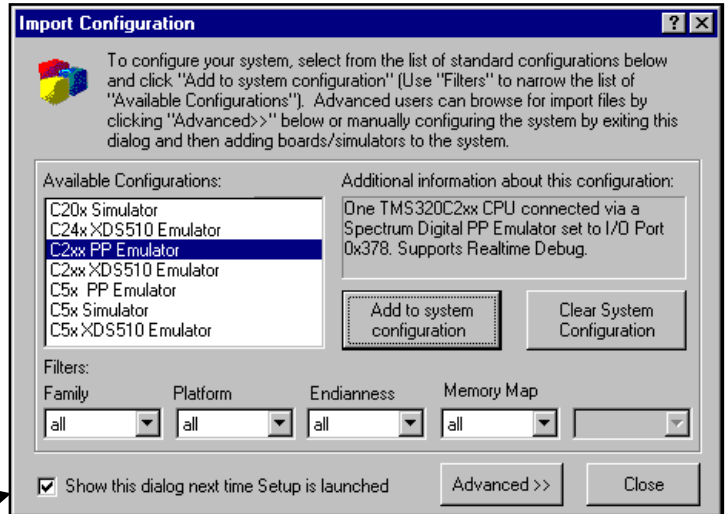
Import Configuration

?

To configure your system, select from the list of standard configurations below and click "Add to system configuration" (Use "Filters" to narrow the list of "Available Configurations"). Advanced users can browse for import files by clicking "Advanced>>" below or manually configuring the system by exiting this dialog and then adding boards/simulators to the system.

Available Configurations:

C20x Simulator
C24x XDS510 Emulator
C2xx PP Emulator
C2xx XDS510 Emulator
C5x PP Emulator
C5x Simulator
C5x XDS510 Emulator

Additional information about this configuration:

One TMS320C2xx CPU connected via a Spectrum Digital PP Emulator set to I/O Port 0x378. Supports Realtime Debug.

Add to system configuration

Clear System Configuration

Filters:

Family
all

Platform
all

Endianness
all

Memory Map
all

Show this dialog next time Setup is launched

Advanced >>

Close